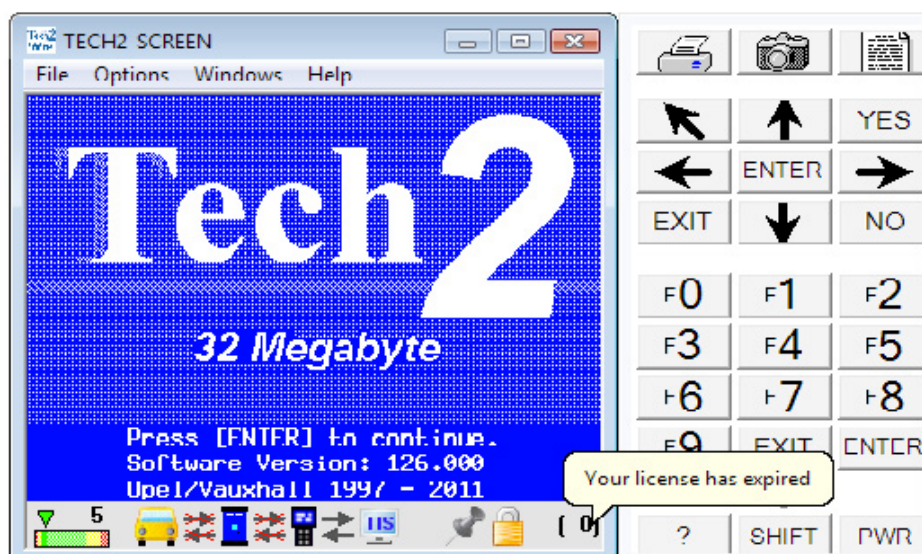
Tech2 Win TECH2 SCREEN

File Options Windows Help

Tech2

32 Megabyte

Press [ENTER] to continue.
Software Version: 126.000
Opel/Vauxhall 1997 - 2011

5

IIS

( 0)

Your license has expired

YES

ENTER

EXIT

NO

F0 F1 F2

F3 F4 F5

F6 F7 F8

F9 EXIT ENTER

? SHIFT PWR